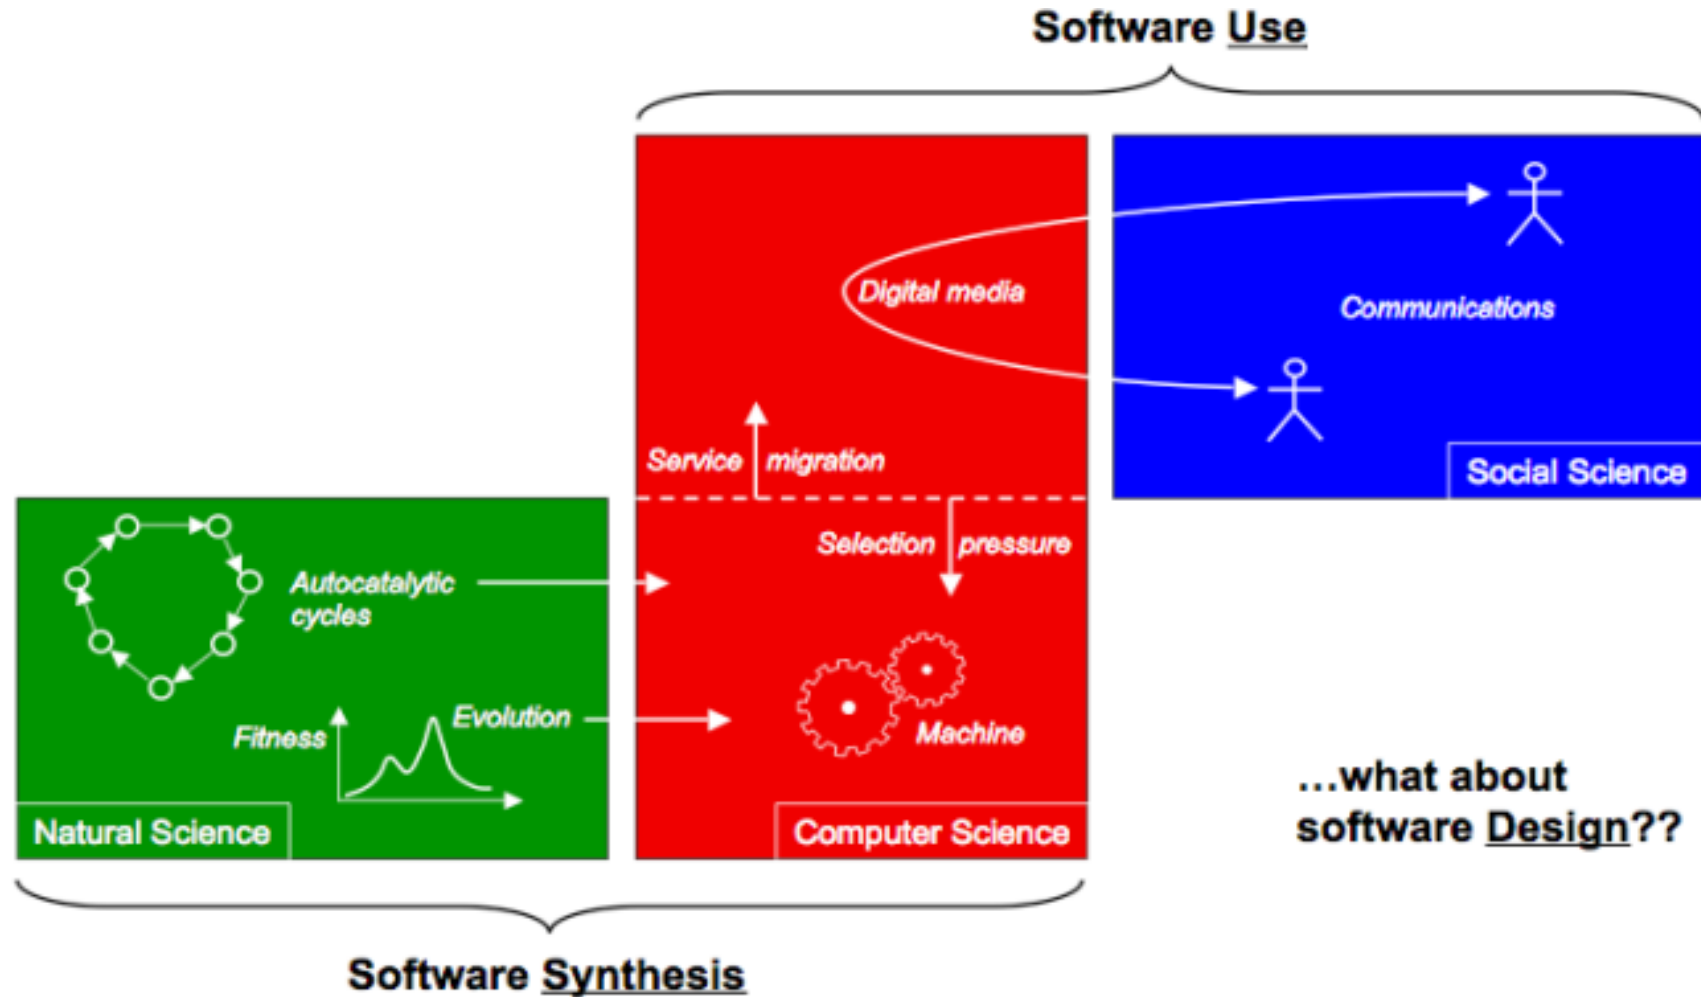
Software Use

Digital media

Communications

Service migration

Social Science

Selection pressure

Autocatalytic cycles

Fitness

Evolution

Machine

Natural Science

Computer Science

...what about software Design??

Software Synthesis